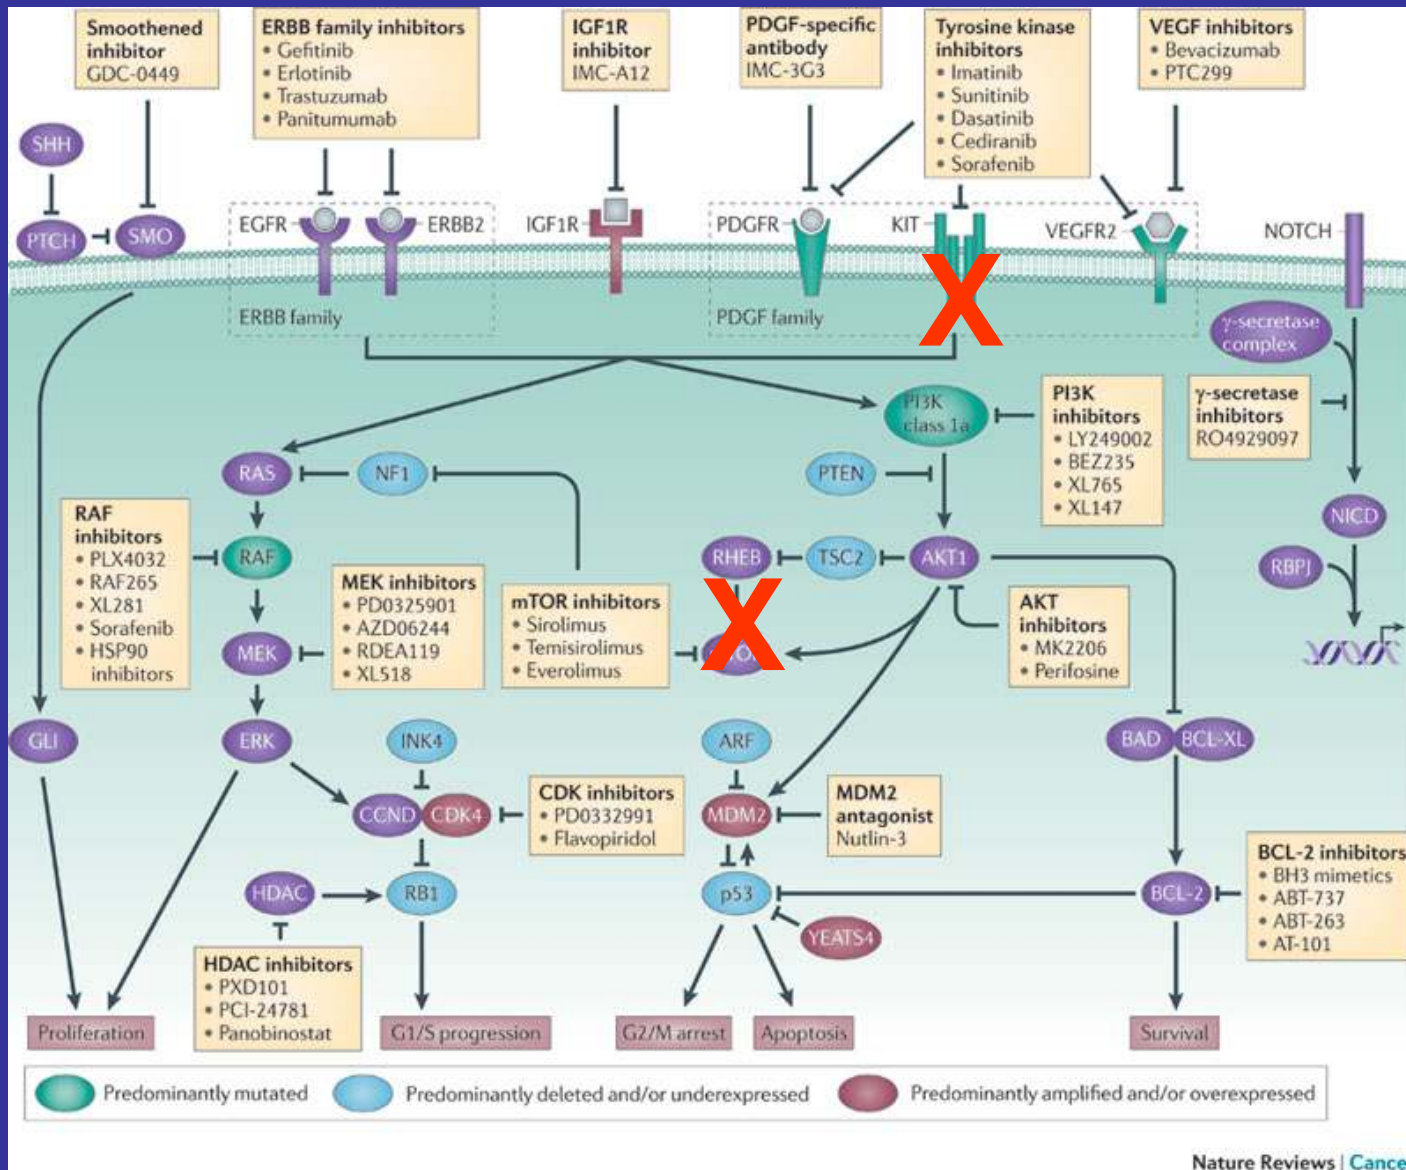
Smoothened inhibitor
GDC-0449

ERBB family inhibitors
• Gefitinib
• Erlotinib
• Trastuzumab
• Panitumumab

IGF1R inhibitor
IMC-A12

PDGF-specific antibody
IMC-3G3

Tyrosine kinase inhibitors
• Imatinib
• Sunitinib
• Dasatinib
• Cediranib
• Sorafenib

VEGF inhibitors
• Bevacizumab
• PTC299

SHH
PTCH
SMO
EGFR
ERBB2
ERBB family
IGF1R
PDGFR
KIT
VEGFR2
PDGF family
NOTCH
γ-secretase complex

PI3K class 1a

PI3K inhibitors
• LY249002
• BEZ235
• XL765
• XL147

γ-secretase inhibitors
RO4929097

RAS
NF1
PTEN
NICD
RBPJ

RAF inhibitors
• PLX4032
• RAF265
• XL281
• Sorafenib
• HSP90 inhibitors

RAF
RHEB
TSC2
AKT1

MEK inhibitors
• PD0325901
• AZD06244
• RDEA119
• XL518

mTOR inhibitors
• Sirolimus
• Temsirolimus
• Everolimus

AKT inhibitors
• MK2206
• Perifosine

MEK
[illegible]
GLI
ERK
INK4
ARF
BAD
BCL-XL
CCND
CDK4

CDK inhibitors
• PD0332991
• Flavopiridol

MDM2

MDM2 antagonist
Nutlin-3

BCL-2 inhibitors
• BH3 mimetics
• ABT-737
• ABT-263
• AT-101

HDAC
RB1
p53
BCL-2
YEATS4

HDAC inhibitors
• PXD101
• PCI-24781
• Panobinostat

Proliferation
G1/S progression
G2/M arrest
Apoptosis
Survival

Predominantly mutated
Predominantly deleted and/or underexpressed
Predominantly amplified and/or overexpressed

Nature Reviews | Cance